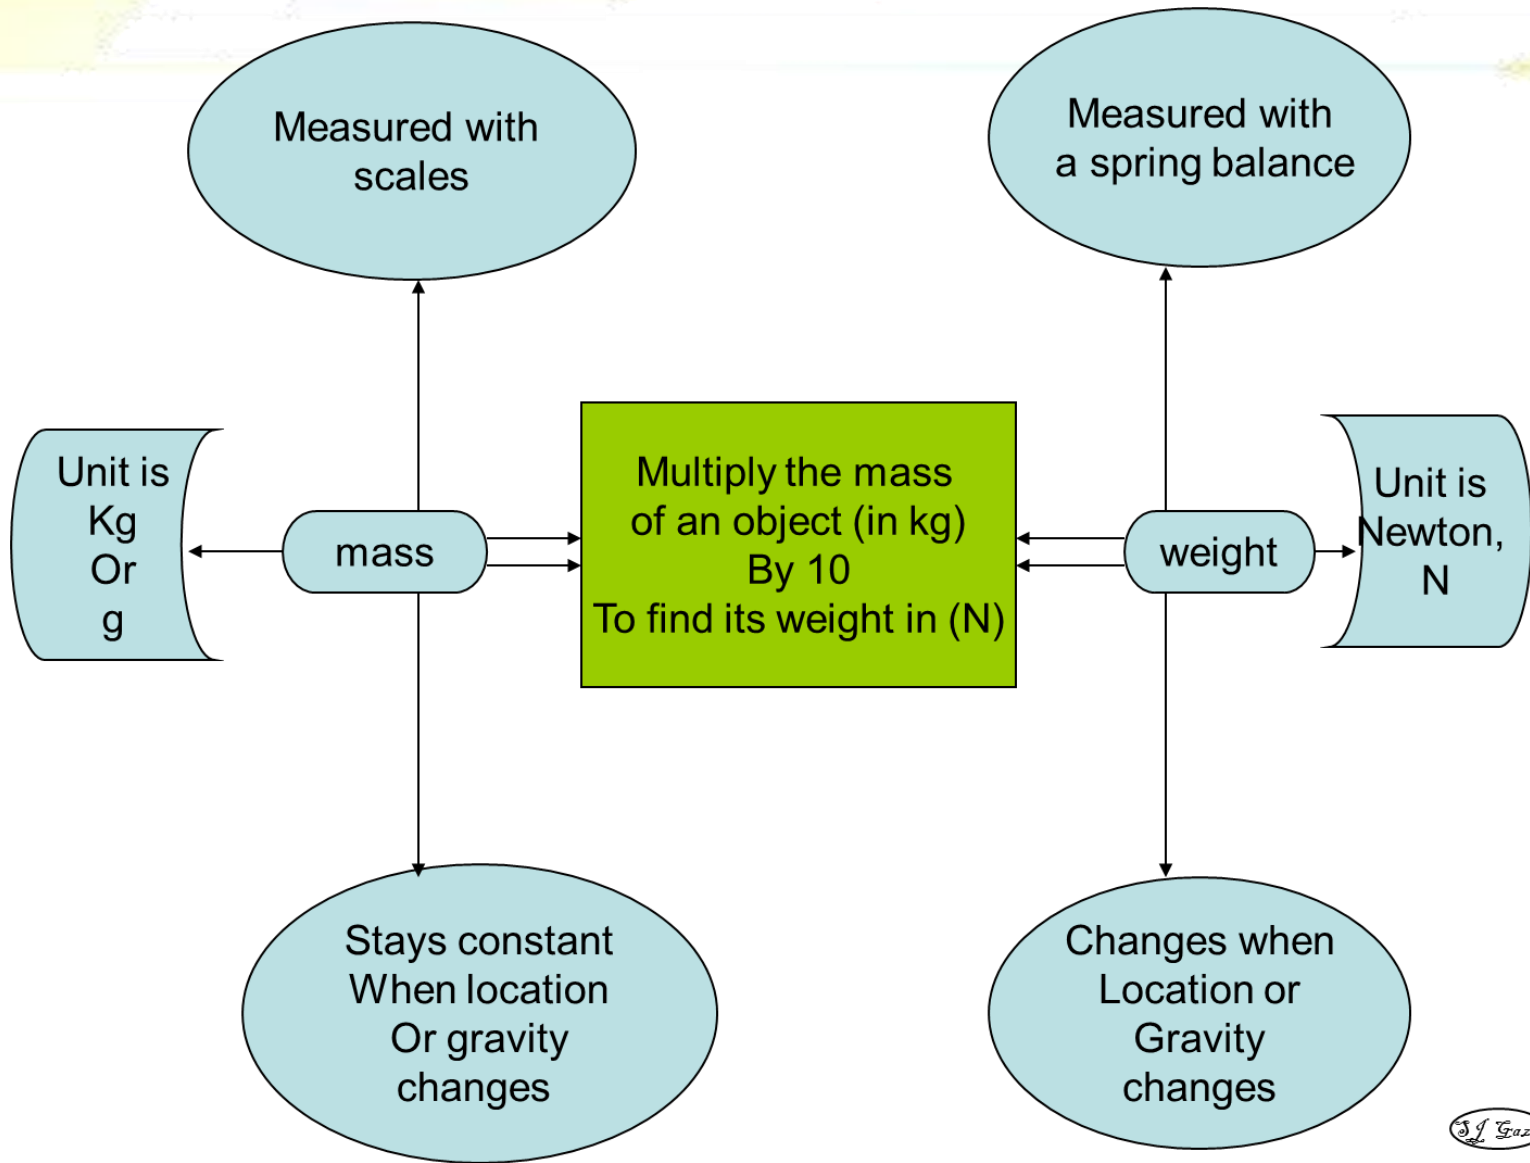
Measured with scales

Measured with a spring balance

Unit is Kg Or g

mass

Multiply the mass of an object (in kg) By 10 To find its weight in (N)

weight

Unit is Newton, N

Stays constant When location Or gravity changes

Changes when Location or Gravity changes

SJ Gaz